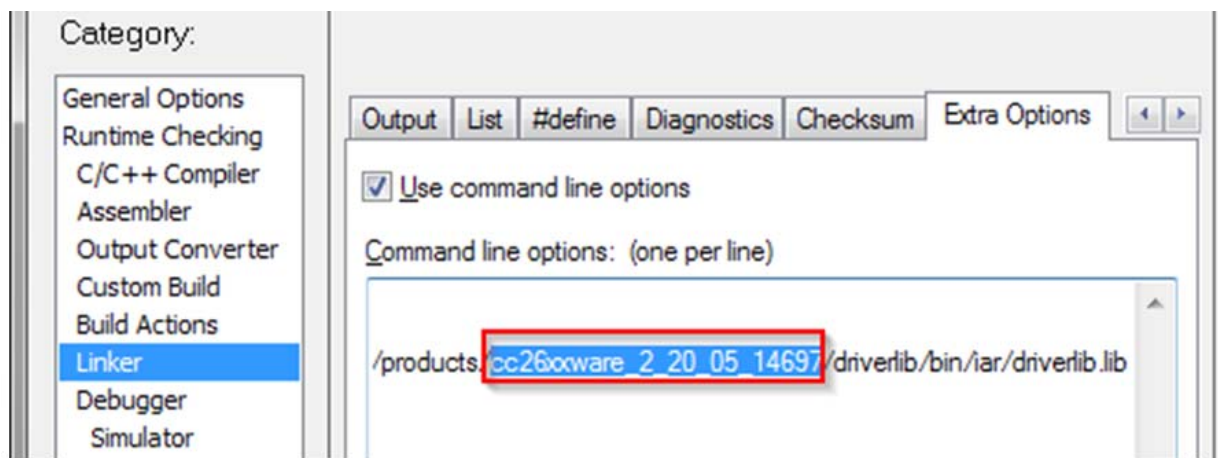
Category:

General Options
Runtime Checking
C/C++ Compiler
Assembler
Output Converter
Custom Build
Build Actions
Linker
Debugger
Simulator

Output | List | #define | Diagnostics | Checksum | Extra Options

Use command line options

Command line options: (one per line)

/products/cc26xxware_2_20_05_14697/driverlib/bin/iar/driverlib.lib